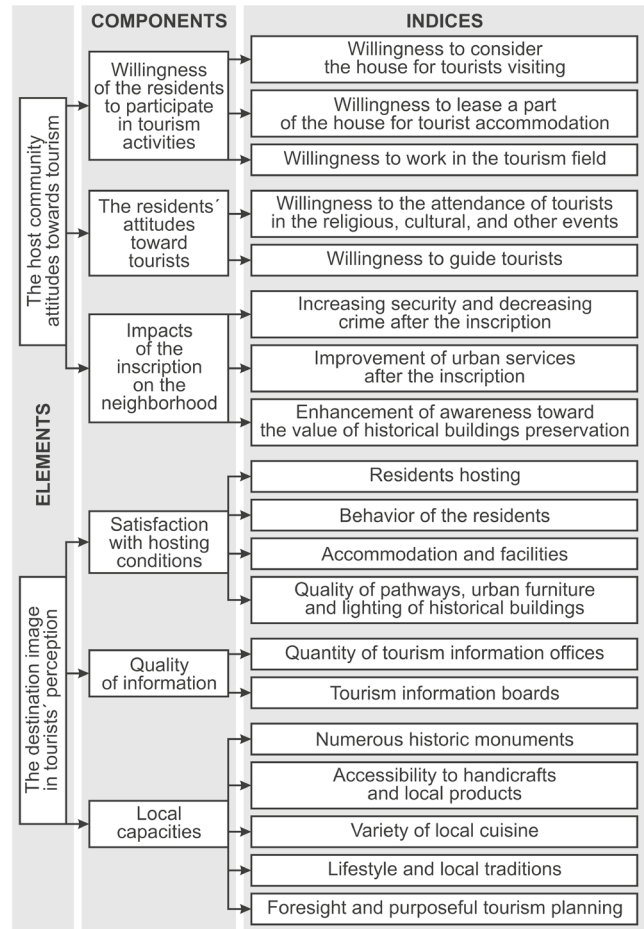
COMPONENTS

INDICES

ELEMENTS

The host community attitudes towards tourism

Willingness of the residents to participate in tourism activities

Willingness to consider the house for tourists visiting

Willingness to lease a part of the house for tourist accommodation

Willingness to work in the tourism field

The residents´ attitudes toward tourists

Willingness to the attendance of tourists in the religious, cultural, and other events

Willingness to guide tourists

Impacts of the inscription on the neighborhood

Increasing security and decreasing crime after the inscription

Improvement of urban services after the inscription

Enhancement of awareness toward the value of historical buildings preservation

The destination image in tourists´ perception

Satisfaction with hosting conditions

Residents hosting

Behavior of the residents

Accommodation and facilities

Quality of pathways, urban furniture and lighting of historical buildings

Quality of information

Quantity of tourism information offices

Tourism information boards

Local capacities

Numerous historic monuments

Accessibility to handicrafts and local products

Variety of local cuisine

Lifestyle and local traditions

Foresight and purposeful tourism planning